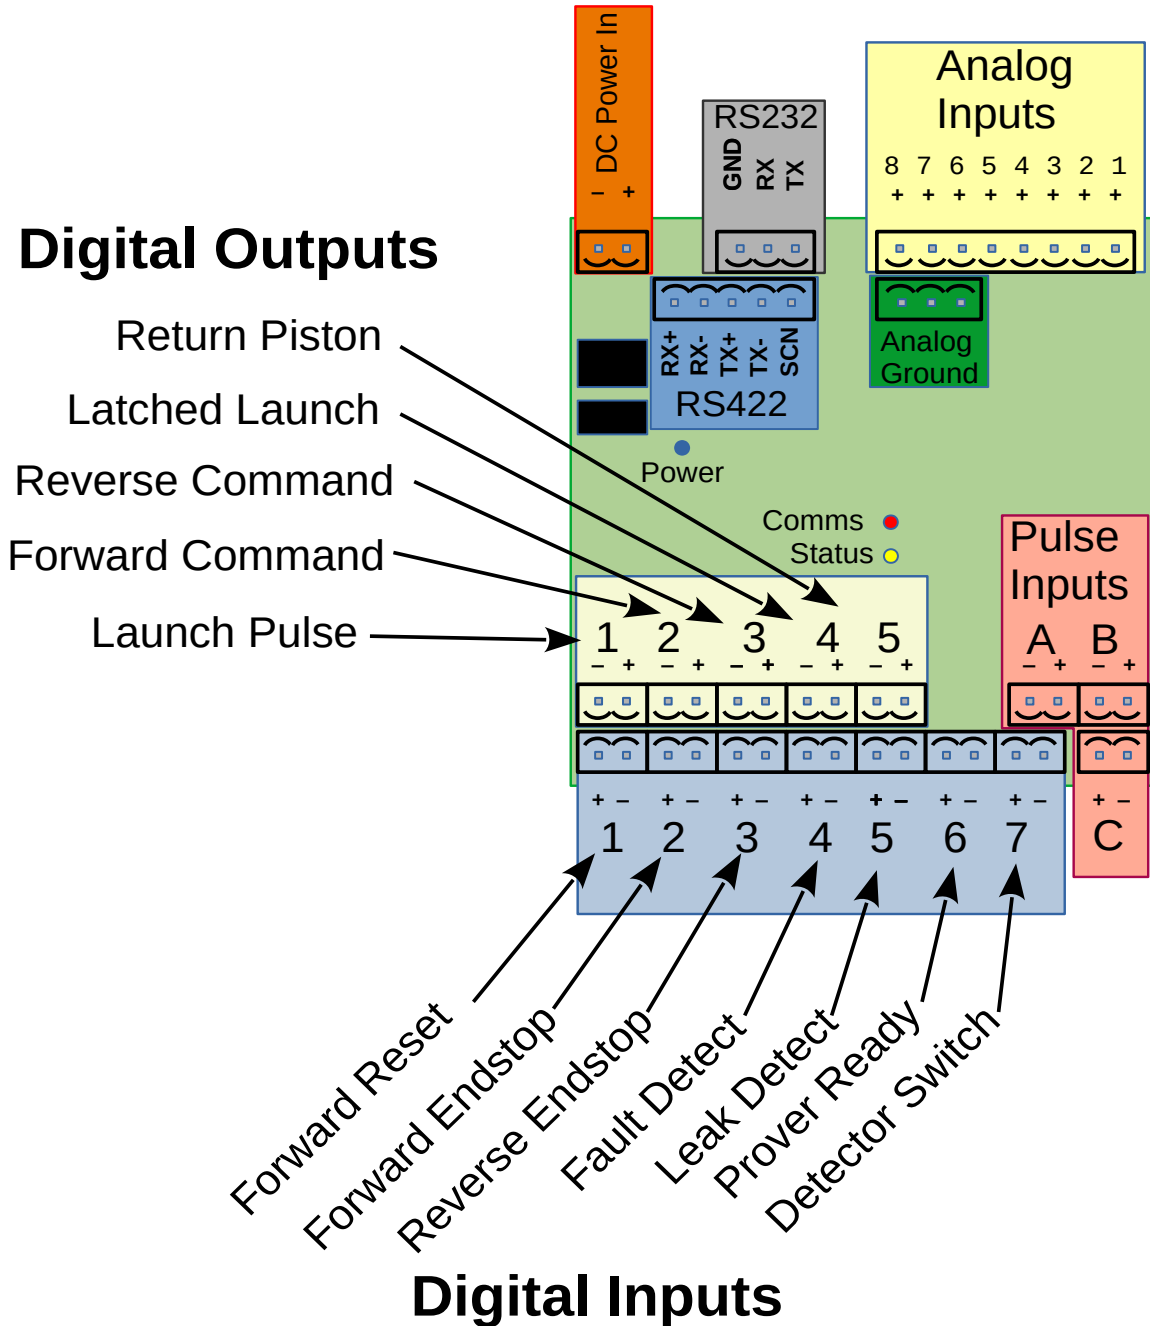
DC Power In
– +

RS232
GND RX TX

Analog Inputs
8 7 6 5 4 3 2 1
+ + + + + + + +

Digital Outputs

Return Piston

Latched Launch

Reverse Command

Forward Command

Launch Pulse

RX+ RX- TX+ TX- SCN
RS422

Analog Ground

Power

Comms

Status

Pulse Inputs
A B
– + – +

1 2 3 4 5
– + – + – + – + – +

+ – + – + – + – + – + – + –
1 2 3 4 5 6 7

+ –
C

Forward Reset

Forward Endstop

Reverse Endstop

Fault Detect

Leak Detect

Prover Ready

Detector Switch

Digital Inputs